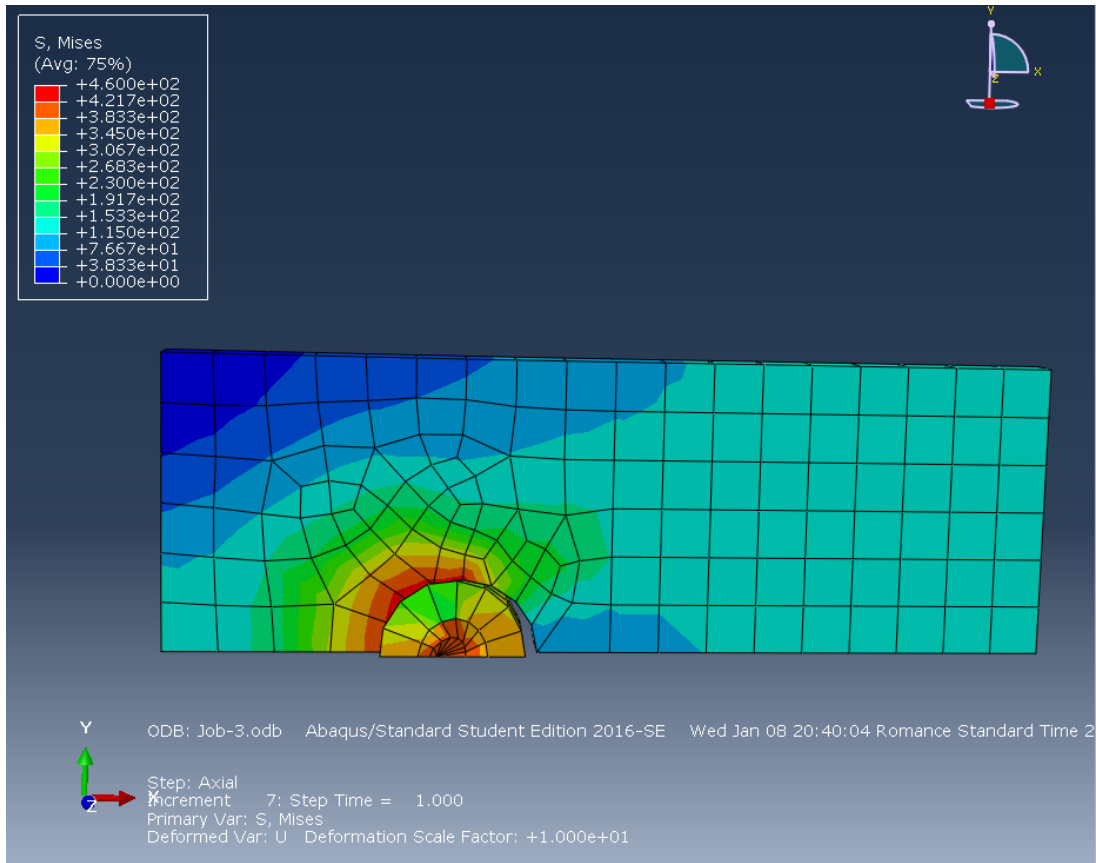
S, Mises
(Avg: 75%)
+4.600e+02
+4.217e+02
+3.833e+02
+3.450e+02
+3.067e+02
+2.683e+02
+2.300e+02
+1.917e+02
+1.533e+02
+1.150e+02
+7.667e+01
+3.833e+01
+0.000e+00

Y
Z
X

Y
Z
X

ODB: Job-3.odb Abaqus/Standard Student Edition 2016-SE Wed Jan 08 20:40:04 Romance Standard Time 2

Step: Axial
Increment 7: Step Time = 1.000
Primary Var: S, Mises
Deformed Var: U Deformation Scale Factor: +1.000e+01